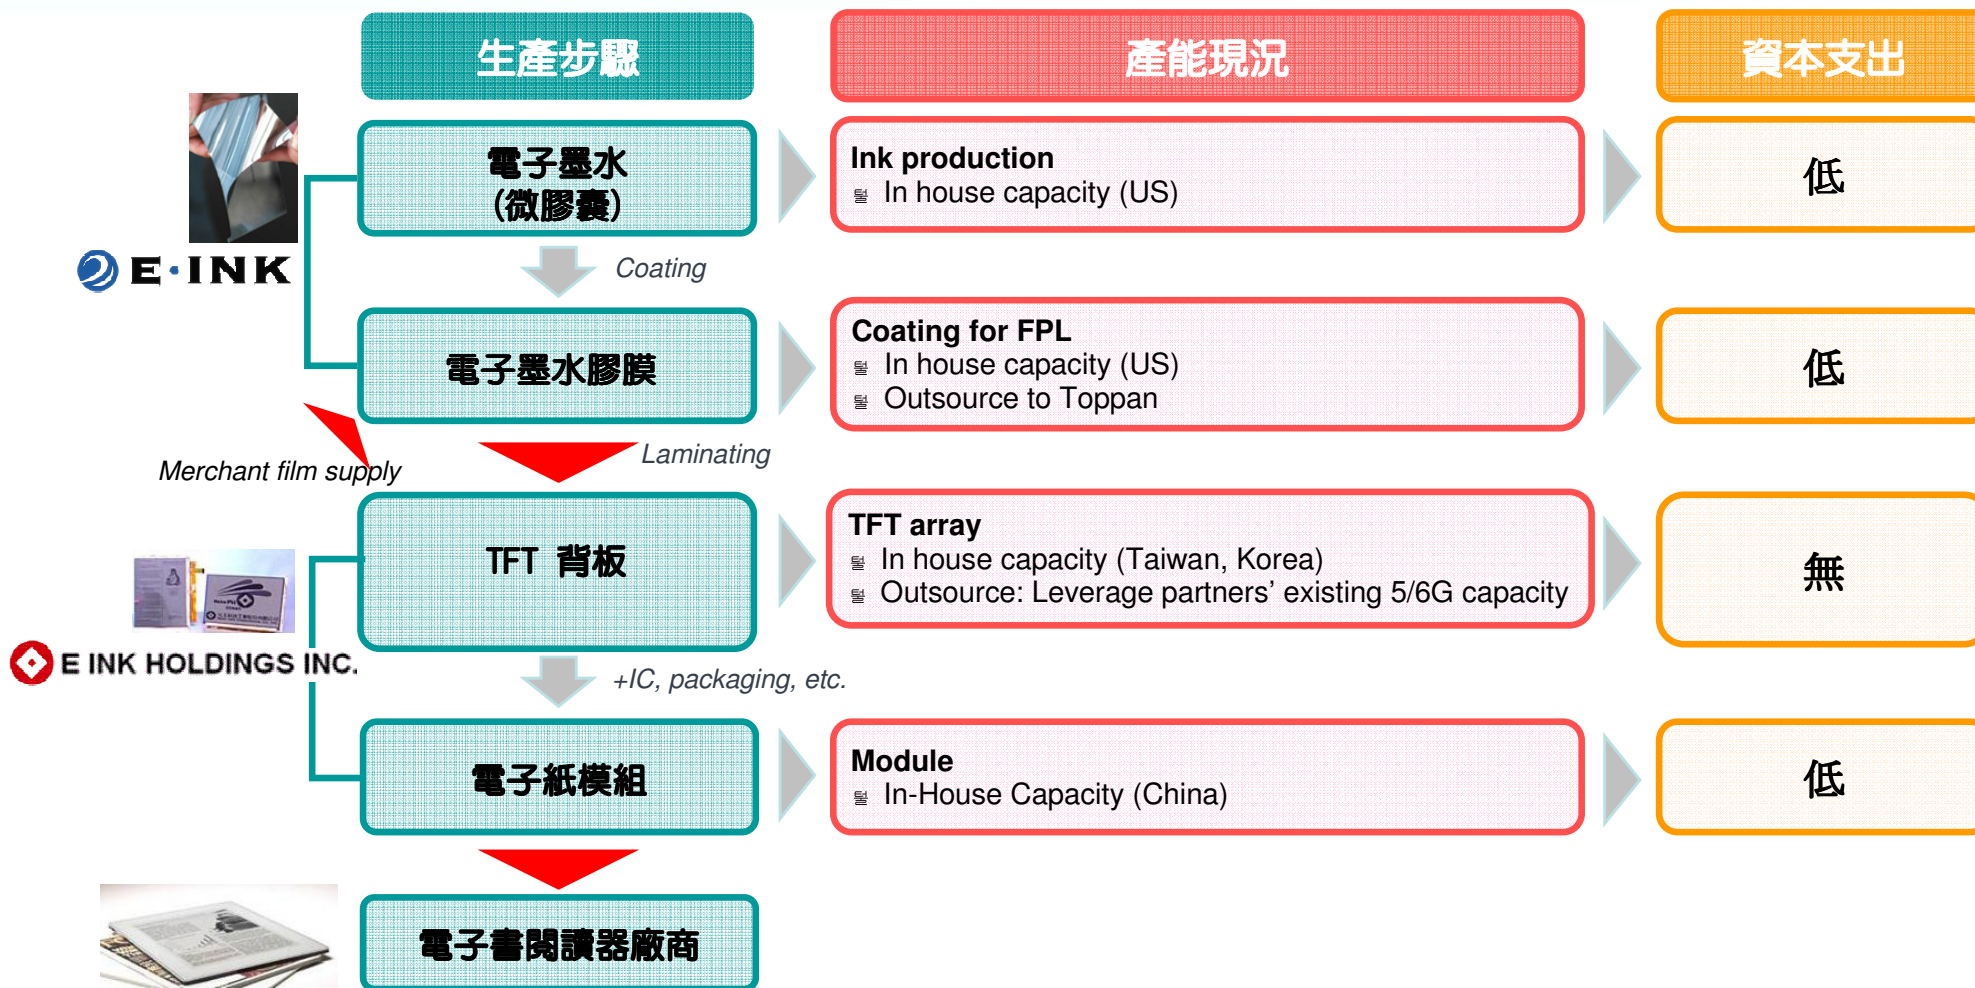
生產步驟

產能現況

資本支出

E·INK

電子墨水
(微膠囊)

Ink production
In house capacity (US)

低

Coating

電子墨水膠膜

Coating for FPL
In house capacity (US)
Outsource to Toppan

低

Merchant film supply

Laminating

TFT 背板

TFT array
In house capacity (Taiwan, Korea)
Outsource: Leverage partners' existing 5/6G capacity

無

E INK HOLDINGS INC.

+IC, packaging, etc.

電子紙模組

Module
In-House Capacity (China)

低

電子書閱讀器廠商